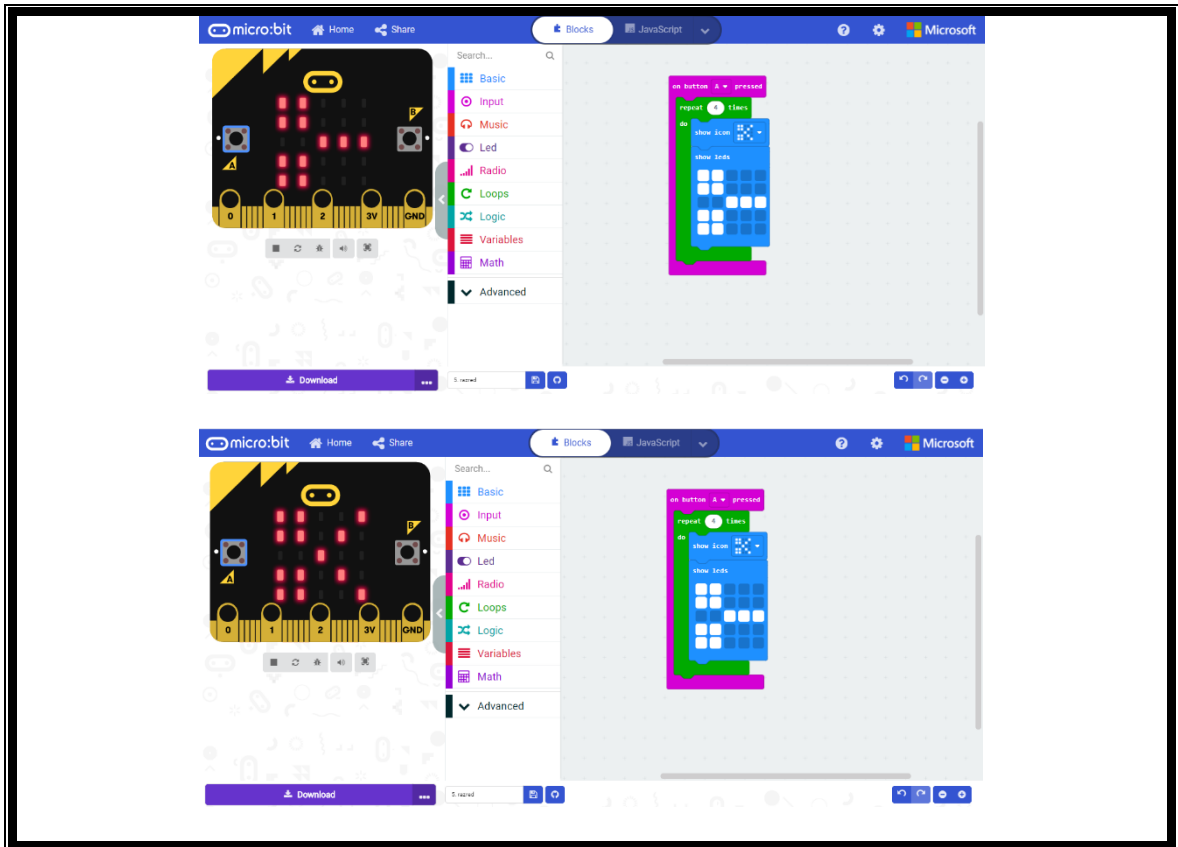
micro:bit Home Share Blocks JavaScript Microsoft

A B

0 1 2 3V GND

Search...

Basic
Input
Music
Led
Radio
Loops
Logic
Variables
Math
Advanced

on button A pressed
repeat 4 times
do
show icon
show leds

Download ...

5 razred

micro:bit Home Share Blocks JavaScript Microsoft

A B

0 1 2 3V GND

Search...

Basic
Input
Music
Led
Radio
Loops
Logic
Variables
Math
Advanced

on button A pressed
repeat 4 times
do
show icon
show leds

Download ...

5 razred